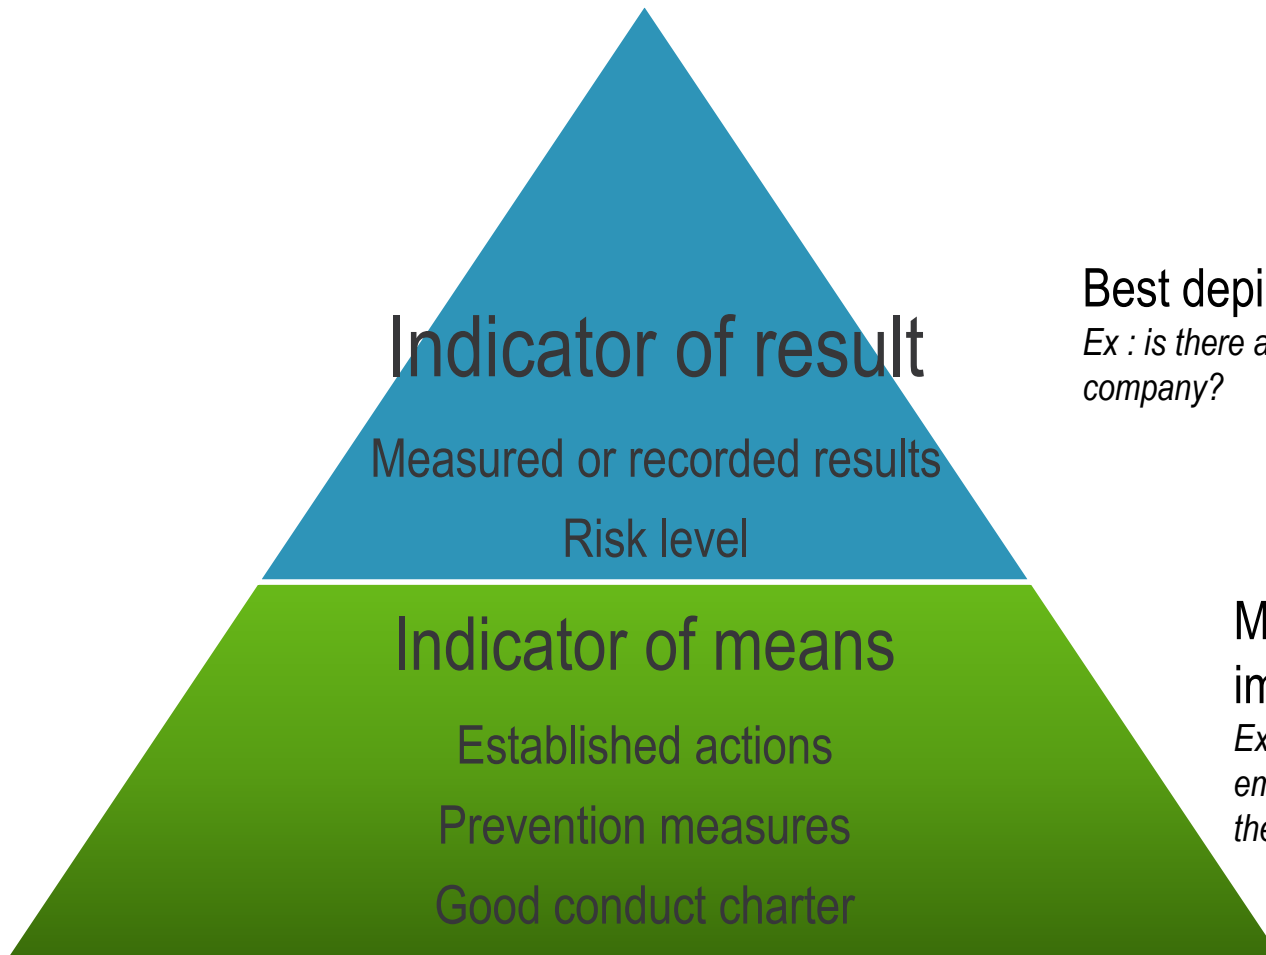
Indicator of result

Measured or recorded results

Risk level

Indicator of means

Established actions

Prevention measures

Good conduct charter

Best depi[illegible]
*Ex : is there a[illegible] company?*

M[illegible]
im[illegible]
*Ex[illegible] em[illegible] the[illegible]*